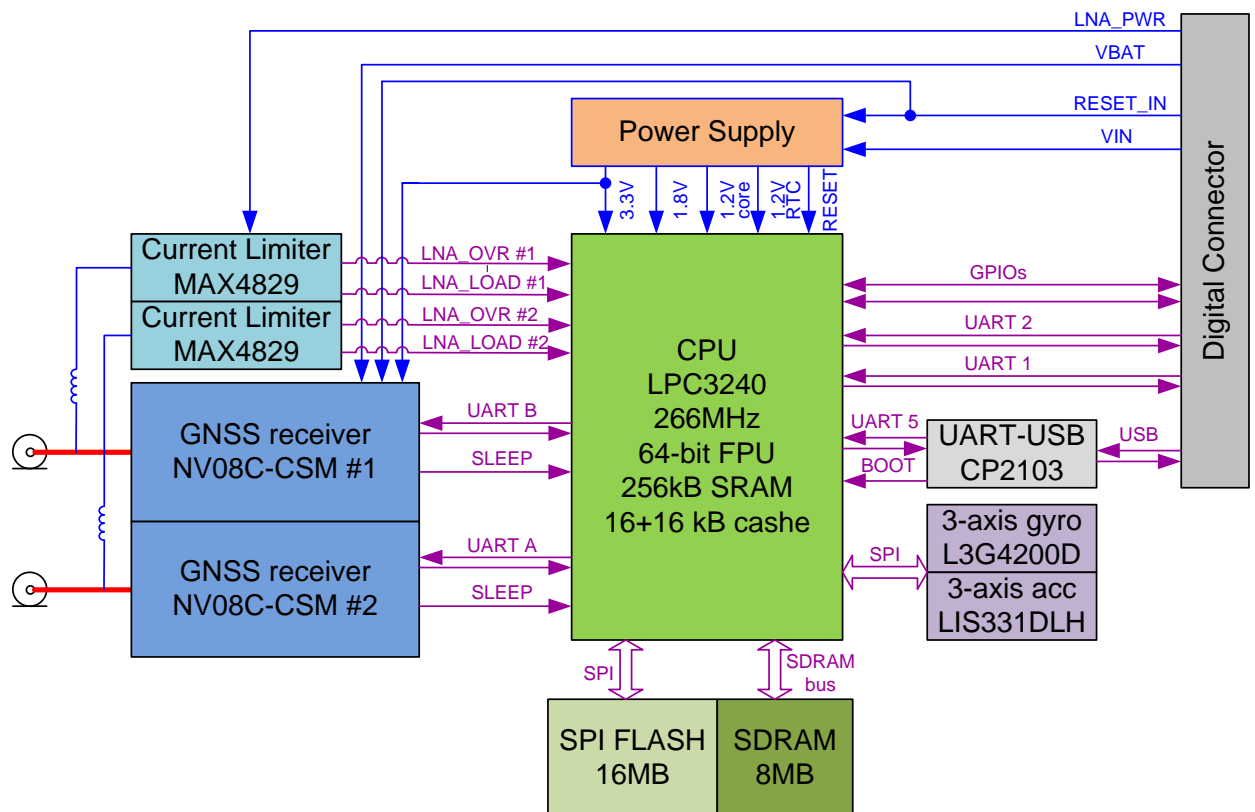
LNA_PWR

VBAT

RESET_IN

VIN

Power Supply

3.3V

1.8V

1.2V core

1.2V RTC

RESET

Digital Connector

Current Limiter MAX4829

Current Limiter MAX4829

LNA_OVR #1

LNA_LOAD #1

LNA_OVR #2

LNA_LOAD #2

CPU
LPC3240
266MHz
64-bit FPU
256kB SRAM
16+16 kB cashe

GPIOs

UART 2

UART 1

UART 5

BOOT

UART-USB CP2103

USB

GNSS receiver NV08C-CSM #1

UART B

SLEEP

GNSS receiver NV08C-CSM #2

UART A

SLEEP

SPI

3-axis gyro L3G4200D

3-axis acc LIS331DLH

SPI

SDRAM bus

SPI FLASH 16MB

SDRAM 8MB